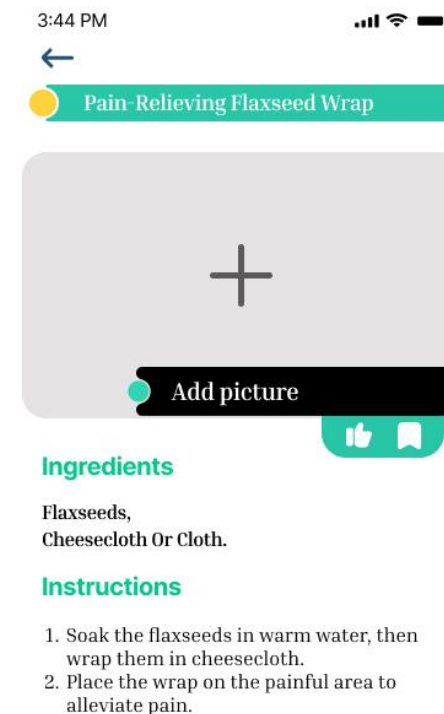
3:44 PM

←

Pain-Relieving Flaxseed Wrap

+

Add picture

Ingredients

Flaxseeds,
Cheesecloth Or Cloth.

Instructions

1. Soak the flaxseeds in warm water, then wrap them in cheesecloth.
2. Place the wrap on the painful area to alleviate pain.